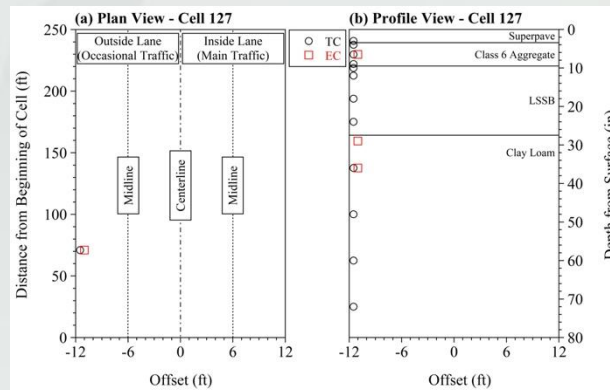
(a) Plan View - Cell 127

Outside Lane (Occasional Traffic)

Inside Lane (Main Traffic)

Midline

Centerline

Midline

Distance from Beginning of Cell (ft)

250

200

150

100

50

0

-12

-6

0

6

12

Offset (ft)

(b) Profile View - Cell 127

TC

EC

Superpave

Class 6 Aggregate

LSSB

Clay Loam

-12

-6

0

6

12

Offset (ft)

0

10

20

30

40

50

60

70

80

Depth from Surface (in)